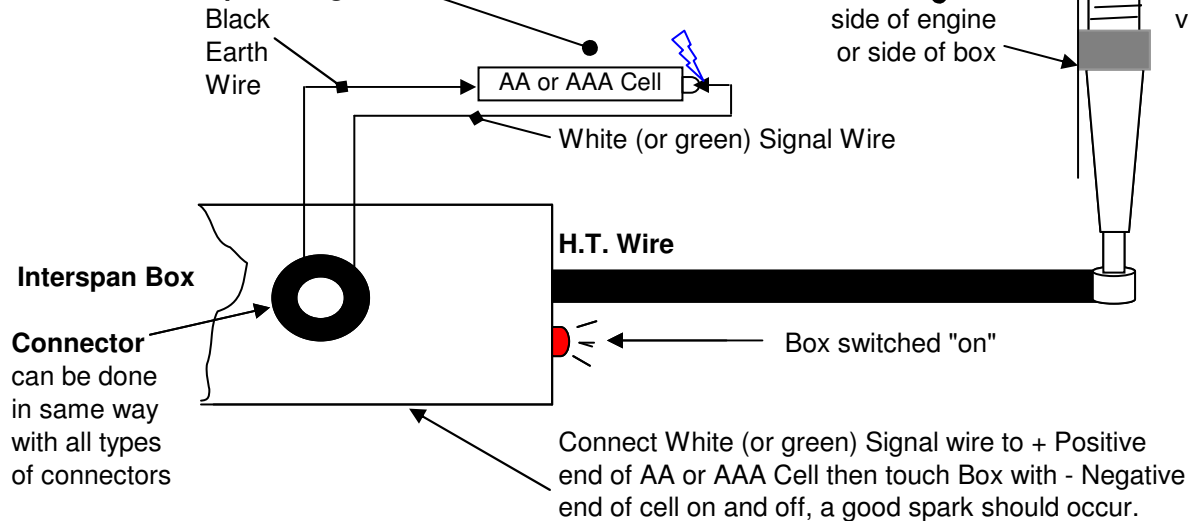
Black
Earth
Wire

AA or AAA Cell

side of engine
or side of box

v

White (or green) Signal Wire

H.T. Wire

Interspan Box

Connector can be done in same way with all types of connectors

Box switched "on"

Connect White (or green) Signal wire to + Positive end of AA or AAA Cell then touch Box with - Negative end of cell on and off, a good spark should occur.